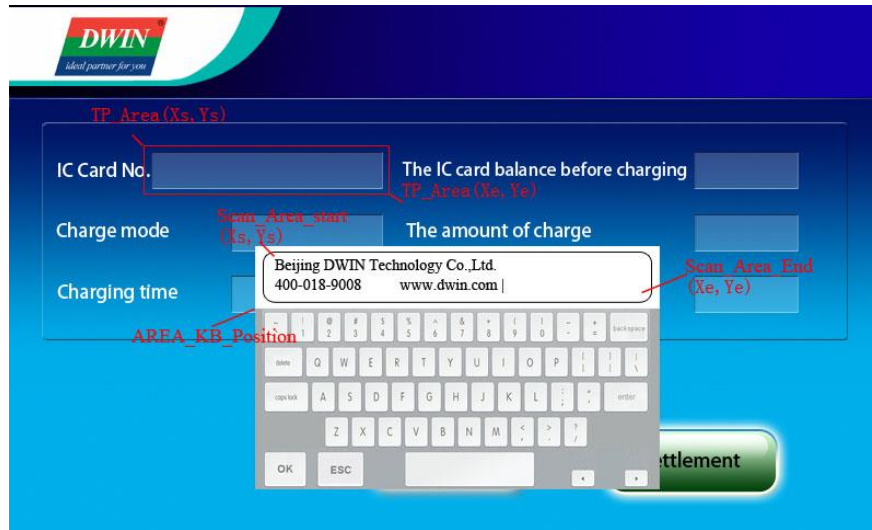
DWIN
ideal partner for you

TP_Area(Xs,Ys)

IC Card No.

TP_Area(Xe,Ye)

The IC card balance before charging

Scan_Area_start (Xs,Ys)

Charge mode

The amount of charge

Beijing DWIN Technology Co.,Ltd.
400-018-9008 www.dwin.com |

Scan_Area_End (Xe,Ye)

Charging time

AREA_KB_Position

~ ` ! 1 @ 2 # 3 $ 4 % 5 ^ 6 & 7 * 8 ( 9 ) 0 _ - + = backspace
delete Q W E R T Y U I O P { [ } ] | \
caps lock A S D F G H J K L : ; " ' enter
Z X C V B N M < , > . ? /
OK ESC

ttlement